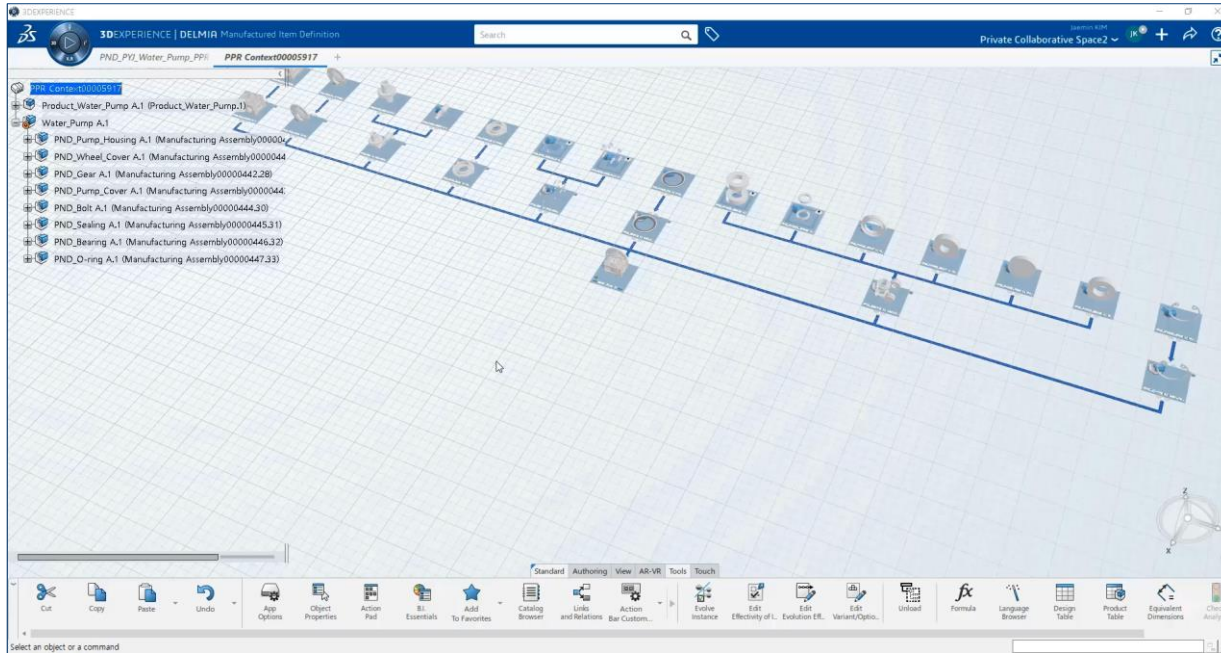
3DEXPERIENCE

3DEXPERIENCE | DELMIA Manufactured Item Definition

Search

Jaemin KIM
Private Collaborative Space2

PND_PYJ_Water_Pump_PPR PPR Context00005917 +

PPR Context00005917
Product_Water_Pump A.1 (Product_Water_Pump.1)
Water_Pump A.1
PND_Pump_Housing A.1 (Manufacturing Assembly00000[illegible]
PND_Wheel_Cover A.1 (Manufacturing Assembly0000044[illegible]
PND_Gear A.1 (Manufacturing Assembly00000442.28)
PND_Pump_Cover A.1 (Manufacturing Assembly0000044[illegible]
PND_Bolt A.1 (Manufacturing Assembly00000444.30)
PND_Sealing A.1 (Manufacturing Assembly00000445.31)
PND_Bearing A.1 (Manufacturing Assembly00000446.32)
PND_O-ring A.1 (Manufacturing Assembly00000447.33)

Standard Authoring View AR-VR Tools Touch

Cut Copy Paste Undo App Options Object Properties Action Pad B.I. Essentials Add To Favorites Catalog Browser Links and Relations Action Bar Custom... Evolve Instance Edit Effectivity of I... Edit Evolution Eff... Edit Variant/Optio... Unload Formula Language Browser Design Table Product Table Equivalent Dimensions Chec Analy

Select an object or a command